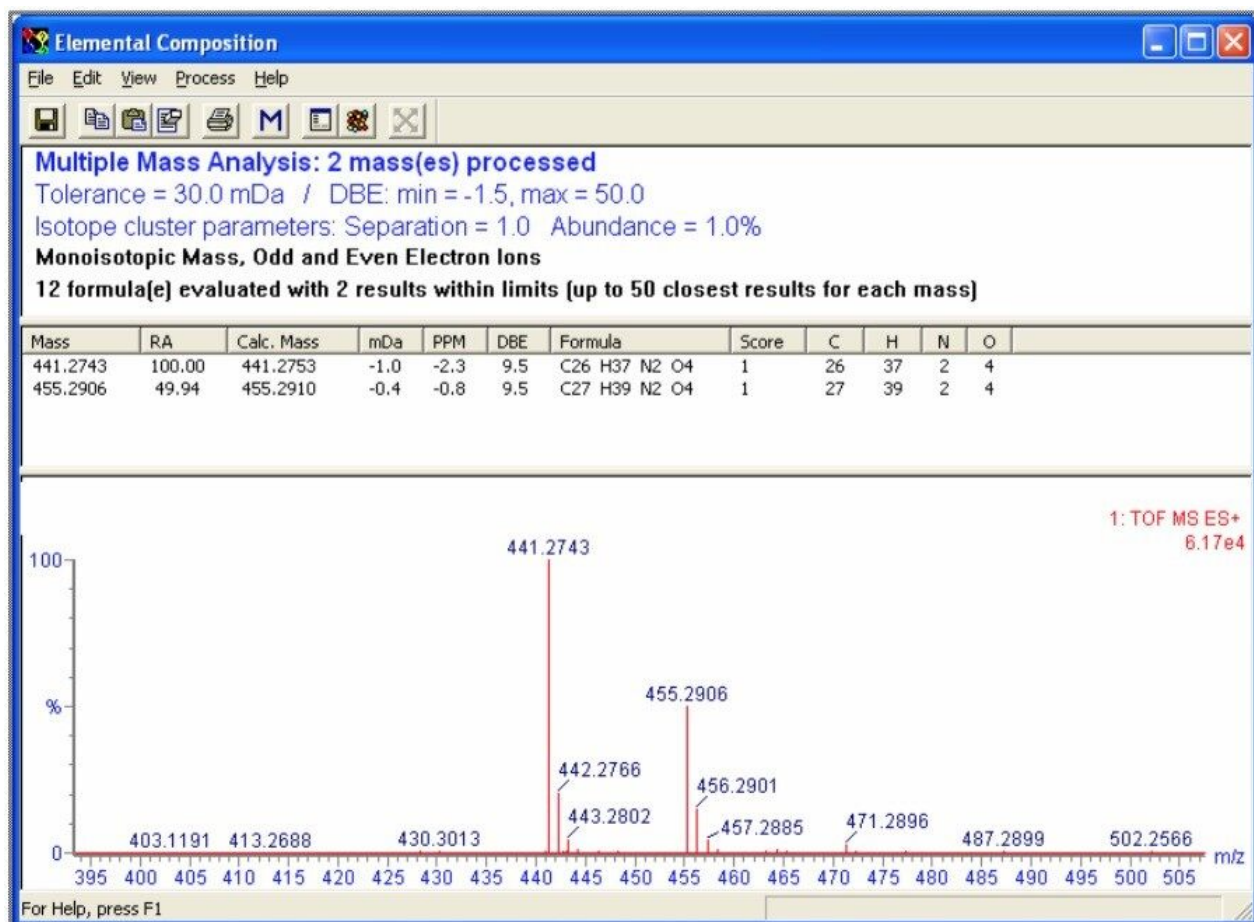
Elemental Composition

File Edit View Process Help

M

Multiple Mass Analysis: 2 mass(es) processed
Tolerance = 30.0 mDa / DBE: min = -1.5, max = 50.0
Isotope cluster parameters: Separation = 1.0 Abundance = 1.0%
Monoisotopic Mass, Odd and Even Electron Ions
12 formula(e) evaluated with 2 results within limits (up to 50 closest results for each mass)

| Mass | RA | Calc. Mass | mDa | PPM | DBE | Formula | Score | C | H | N | O |
|---|---|---|---|---|---|---|---|---|---|---|---|
| 441.2743 | 100.00 | 441.2753 | -1.0 | -2.3 | 9.5 | C26 H37 N2 O4 | 1 | 26 | 37 | 2 | 4 |
| 455.2906 | 49.94 | 455.2910 | -0.4 | -0.8 | 9.5 | C27 H39 N2 O4 | 1 | 27 | 39 | 2 | 4 |

1: TOF MS ES+
6.17e4

100
%
0

441.2743
455.2906
442.2766
456.2901
443.2802
457.2885
471.2896
403.1191 413.2688 430.3013 487.2899 502.2566

395 400 405 410 415 420 425 430 435 440 445 450 455 460 465 470 475 480 485 490 495 500 505 m/z

For Help, press F1